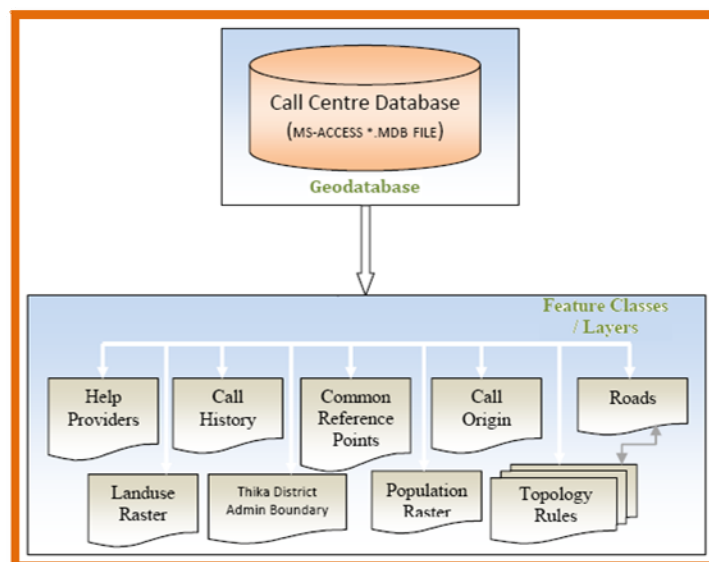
Call Centre Database
(MS-ACCESS *.MDB FILE)
Geodatabase

Feature Classes / Layers

Help Providers
Call History
Common Reference Points
Call Origin
Roads
Landuse Raster
Thika District Admin Boundary
Population Raster
Topology Rules